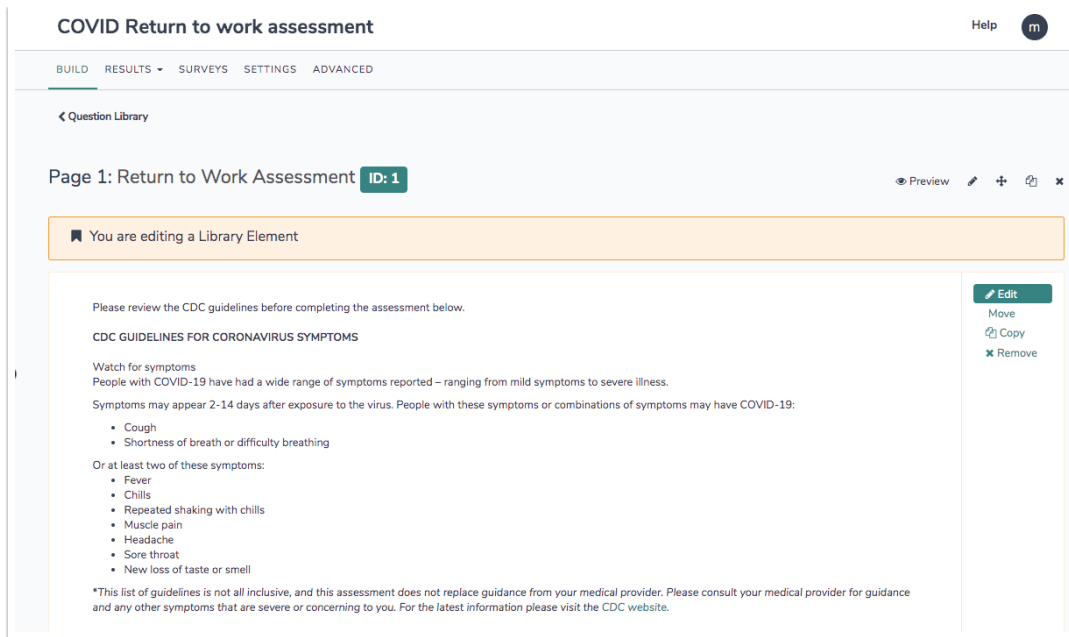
COVID Return to work assessment

Help m

BUILD RESULTS ▾ SURVEYS SETTINGS ADVANCED

< Question Library

Page 1: Return to Work Assessment ID: 1

Preview

You are editing a Library Element

Edit
Move
Copy
Remove

Please review the CDC guidelines before completing the assessment below.

CDC GUIDELINES FOR CORONAVIRUS SYMPTOMS

Watch for symptoms
People with COVID-19 have had a wide range of symptoms reported – ranging from mild symptoms to severe illness.

Symptoms may appear 2-14 days after exposure to the virus. People with these symptoms or combinations of symptoms may have COVID-19:

- Cough
- Shortness of breath or difficulty breathing

Or at least two of these symptoms:
- Fever
- Chills
- Repeated shaking with chills
- Muscle pain
- Headache
- Sore throat
- New loss of taste or smell

*This list of guidelines is not all inclusive, and this assessment does not replace guidance from your medical provider. Please consult your medical provider for guidance and any other symptoms that are severe or concerning to you. For the latest information please visit the CDC website.